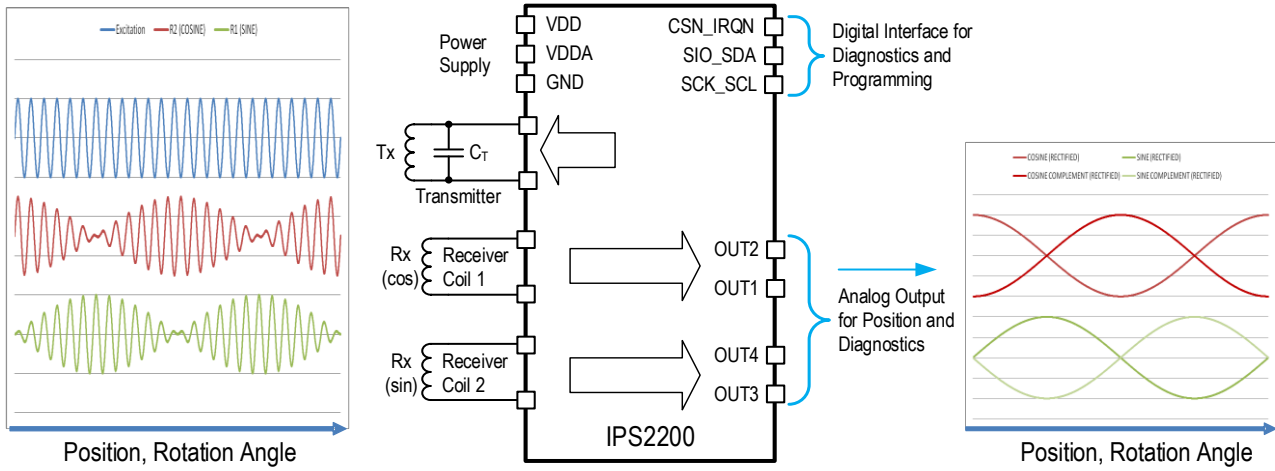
Excitation R2 (COSINE) R1 (SINE)

Position, Rotation Angle

Power Supply

VDD
VDDA
GND

CSN_IRQN
SIO_SDA
SCK_SCL

Digital Interface for Diagnostics and Programming

Tx
$C_T$
Transmitter

Rx (cos)
Receiver Coil 1

Rx (sin)
Receiver Coil 2

OUT2
OUT1
OUT4
OUT3

Analog Output for Position and Diagnostics

IPS2200

COSINE (RECTIFIED) SINE (RECTIFIED)
COSINE COMPLEMENT (RECTIFIED) SINE COMPLEMENT (RECTIFIED)

Position, Rotation Angle